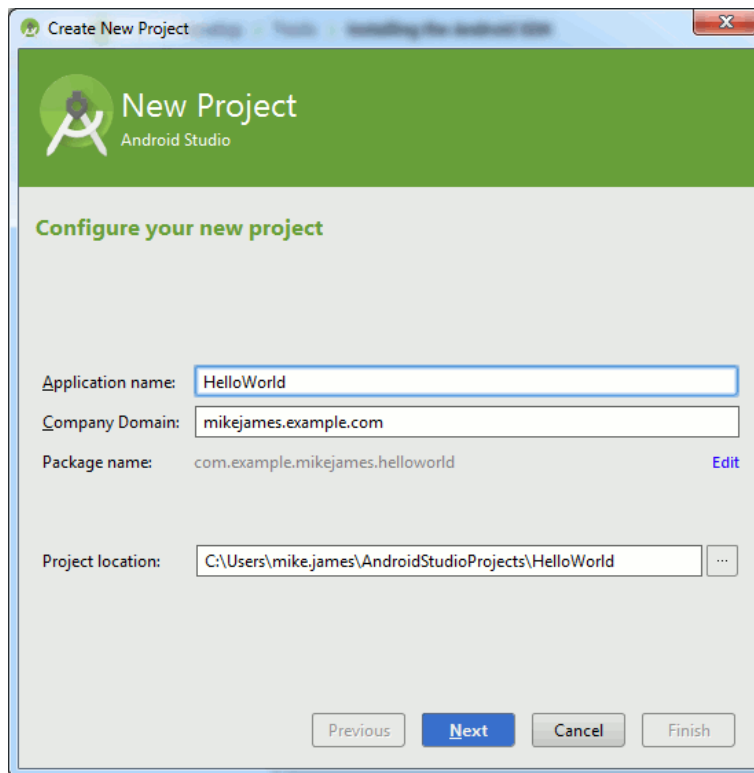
Create New Project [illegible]

New Project
Android Studio

Configure your new project

Application name: HelloWorld
Company Domain: mikejames.example.com
Package name: com.example.mikejames.helloworld Edit

Project location: C:\Users\mike.james\AndroidStudioProjects\HelloWorld ...

Previous Next Cancel Finish